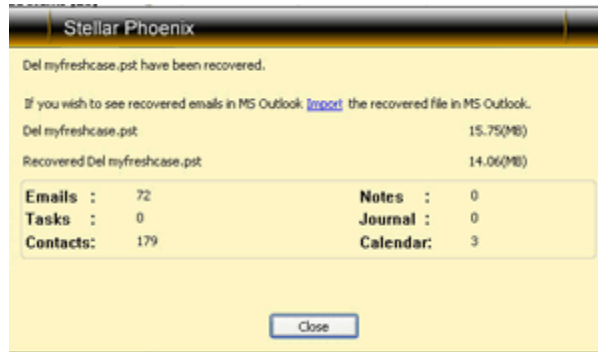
Stellar Phoenix

Del myfreshcase.pst have been recovered.

If you wish to see recovered emails in MS Outlook Import the recovered file in MS Outlook.

Del myfreshcase.pst 15.75(MB)

Recovered Del myfreshcase.pst 14.06(MB)

| | | | |
|---|---|---|---|
| Emails : | 72 | Notes : | 0 |
| Tasks : | 0 | Journal : | 0 |
| Contacts: | 179 | Calendar: | 3 |

Close